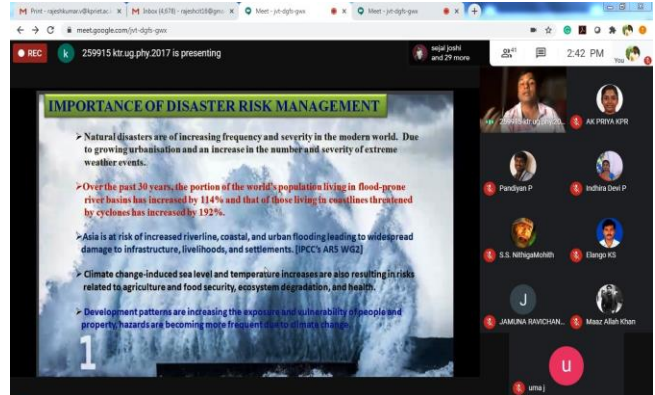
M Print - rajeshkumar.v@kpnet.ac × M Inbox (4,678) - rajeshct19@gma × Meet - jvt-dgfs-gws × Meet - jvt-dgfs-gws ×

meet.google.com/jvt-dgfs-gws

REC k 259915 ktr.ug.phy.2017 is presenting

sejal joshi and 29 more

41

2:42 PM

You

IMPORTANCE OF DISASTER RISK MANAGEMENT

➢ Natural disasters are of increasing frequency and severity in the modern world. Due to growing urbanisation and an increase in the number and severity of extreme weather events.

➢ Over the past 30 years, the portion of the world's population living in flood-prone river basins has increased by 114% and that of those living in coastlines threatened by cyclones has increased by 192%.

➢ Asia is at risk of increased riverline, coastal, and urban flooding leading to widespread damage to infrastructure, livelihoods, and settlements. [IPCC's AR5 WG2]

➢ Climate change-induced sea level and temperature increases are also resulting in risks related to agriculture and food security, ecosystem degradation, and health.

➢ Development patterns are increasing the exposure and vulnerability of people and property, hazards are becoming more frequent due to climate change.

1

259915 ktr.ug.20...

AK PRIYA KPR

Pandiyan P

Indhira Devi P

S.S. NithigaMohith

Elango KS

J

JAMUNA RAVICHAN...

Maaz Allah Khan

u

uma j